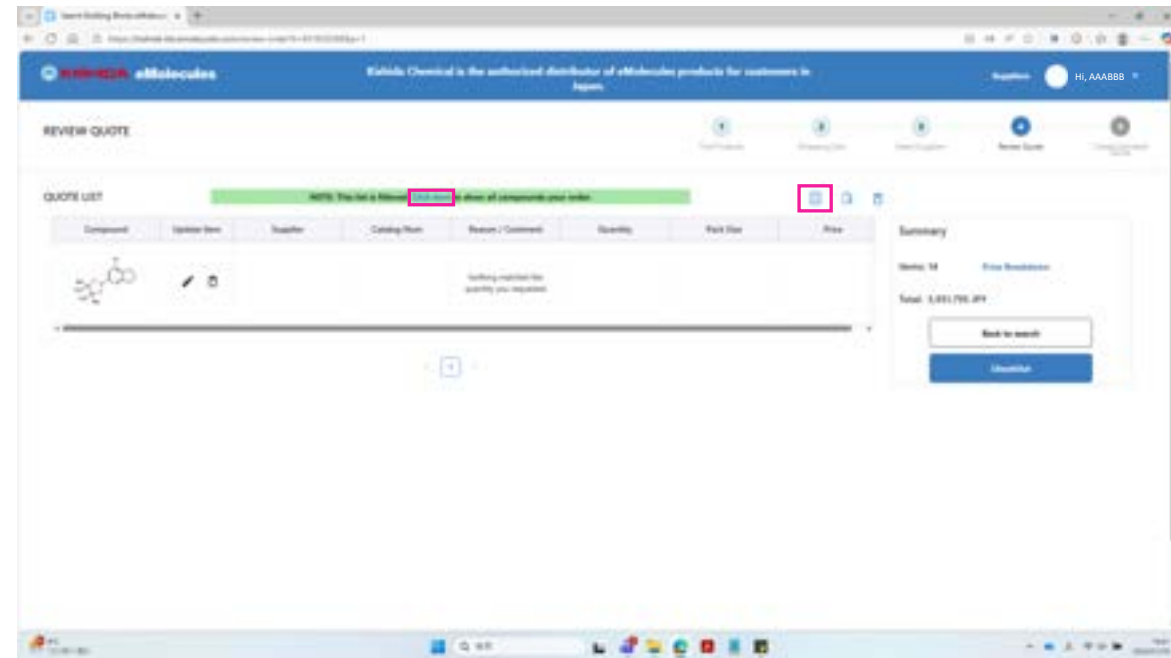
KISHIDA eMolecules

Kishida Chemical is the authorized distributor of eMolecules products for customers in Japan.

Suppliers

Hi, AAABBB

REVIEW QUOTE

Review Quote

QUOTE LIST

NOTE: This list is filtered. Click here to show all compounds your order.

| Compound | Update Item | Supplier | Catalog Num | Reason / Comment | Quantity | Pack Size | Price |
|---|---|---|---|---|---|---|---|
| | | | | Nothing matched the quantity you requested. | | | |

Summary

Items: 14

Price Breakdown

Total: 3,651,795 JPY

Back to search

Checkout

1